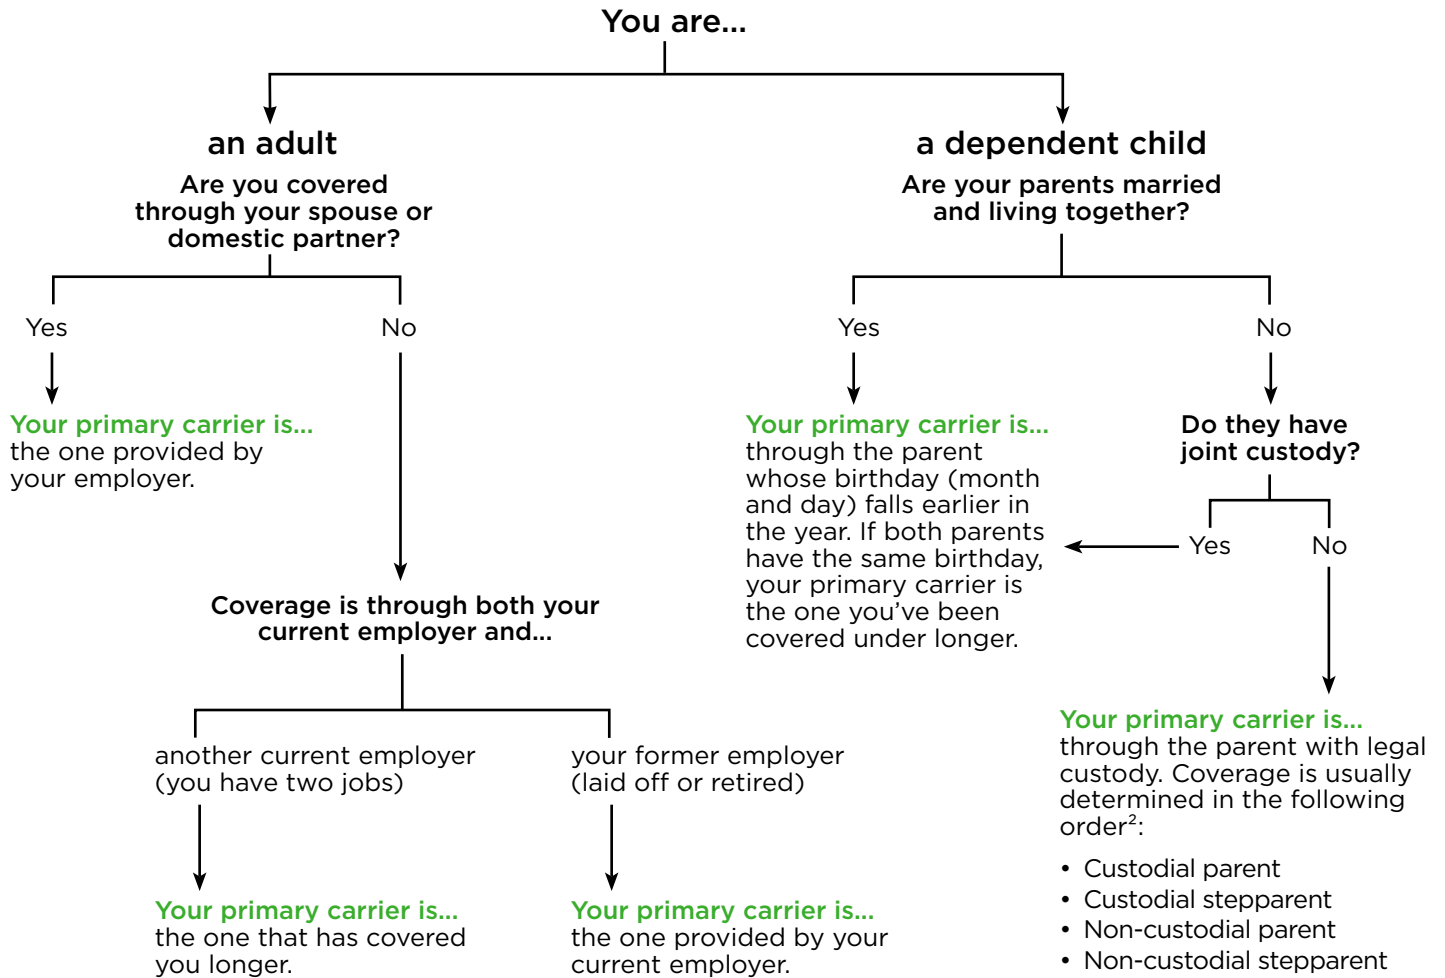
You are...

an adult

Are you covered through your spouse or domestic partner?

Yes

No

Your primary carrier is...
the one provided by your employer.

Coverage is through both your current employer and...

another current employer (you have two jobs)

your former employer (laid off or retired)

Your primary carrier is...
the one that has covered you longer.

Your primary carrier is...
the one provided by your current employer.

a dependent child

Are your parents married and living together?

Yes

No

Your primary carrier is...
through the parent whose birthday (month and day) falls earlier in the year. If both parents have the same birthday, your primary carrier is the one you've been covered under longer.

Do they have joint custody?

Yes

No

Your primary carrier is...
through the parent with legal custody. Coverage is usually determined in the following order$^2$:

• Custodial parent
• Custodial stepparent
• Non-custodial parent
• Non-custodial stepparent